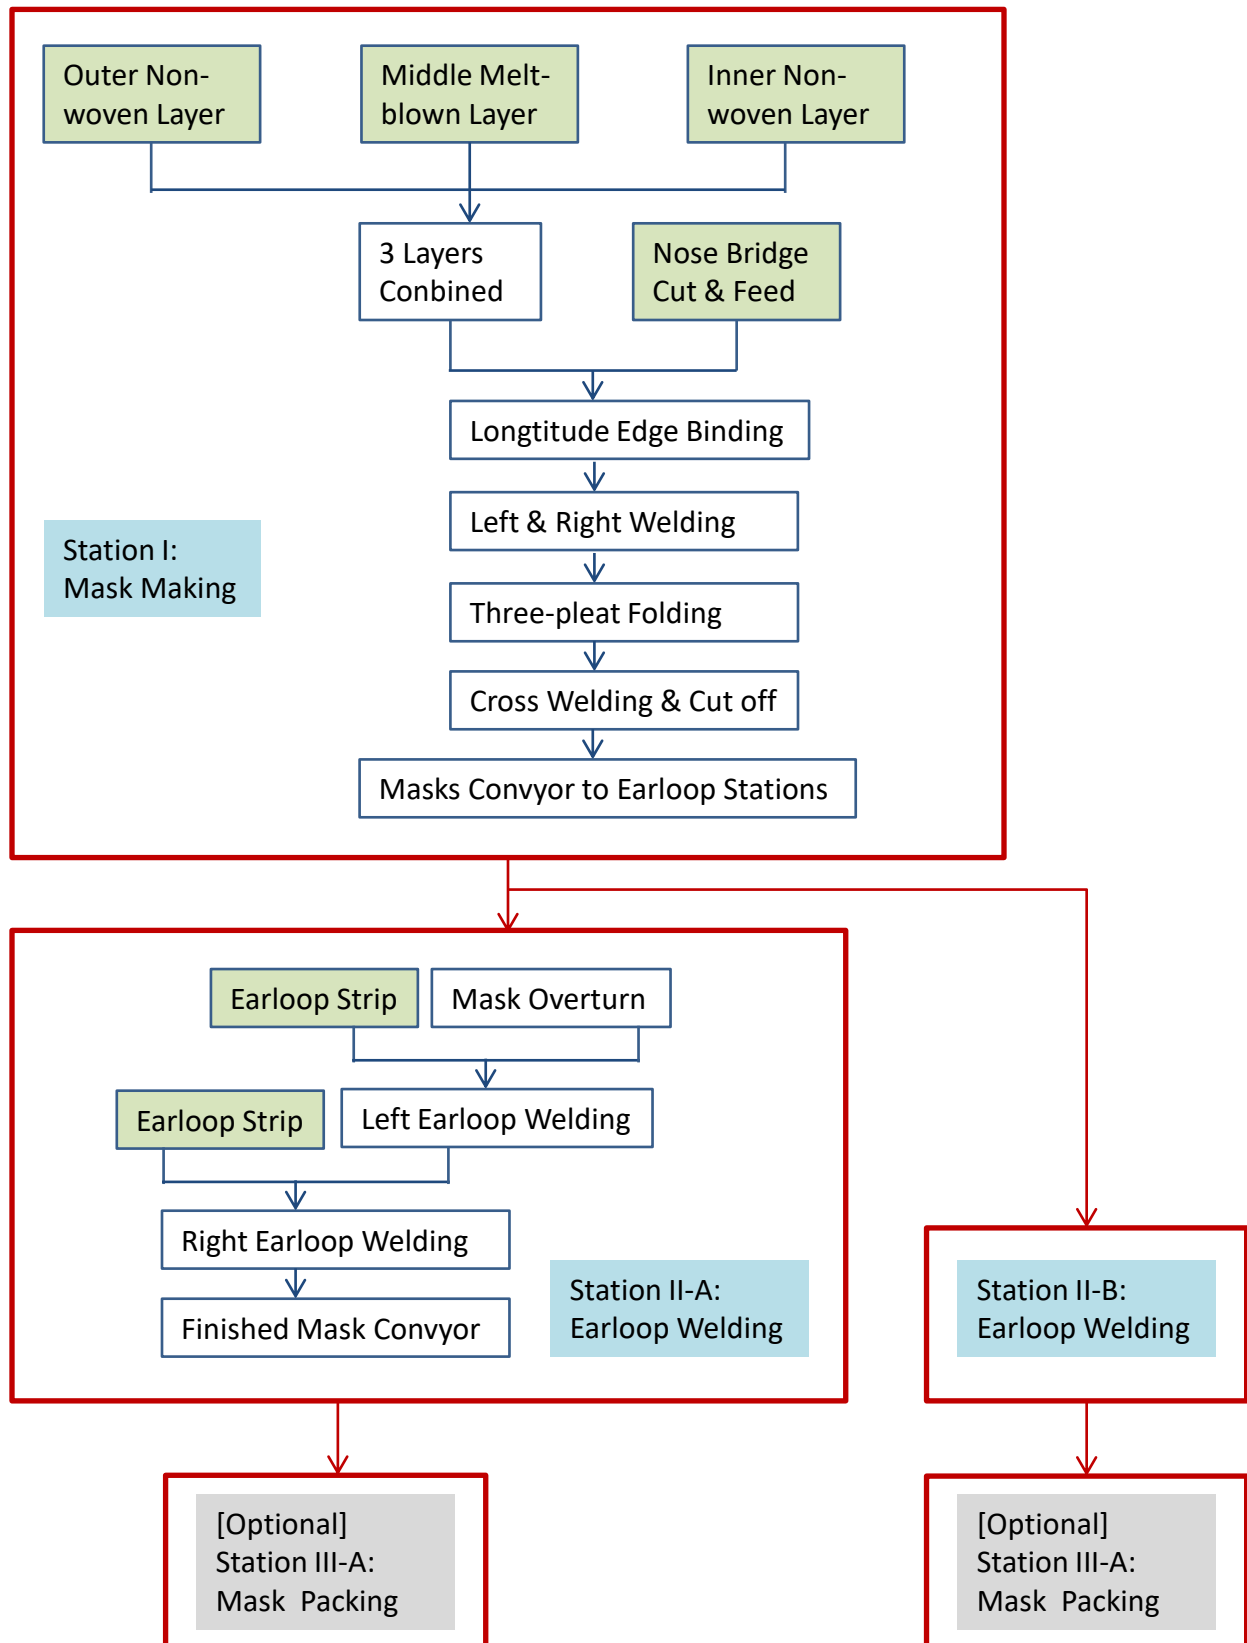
Outer Non-woven Layer

Middle Melt-blown Layer

Inner Non-woven Layer

3 Layers Conbined

Nose Bridge Cut & Feed

Longtitude Edge Binding

Left & Right Welding

Three-pleat Folding

Cross Welding & Cut off

Masks Convyor to Earloop Stations

Station I: Mask Making

Earloop Strip

Mask Overturn

Earloop Strip

Left Earloop Welding

Right Earloop Welding

Finished Mask Convyor

Station II-A: Earloop Welding

Station II-B: Earloop Welding

[Optional] Station III-A: Mask Packing

[Optional] Station III-A: Mask Packing